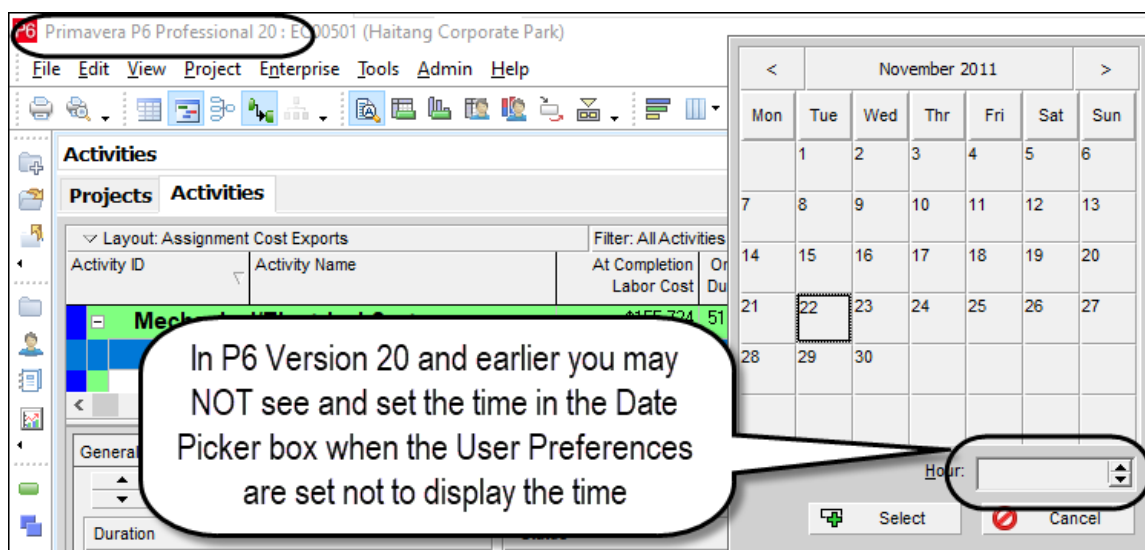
Primavera P6 Professional 20 : EC00501 (Haitang Corporate Park)

File Edit View Project Enterprise Tools Admin Help

Activities

Projects Activities

Layout: Assignment Cost Exports

Filter: All Activities

| Activity ID | Activity Name | At Completion Labor Cost |
|---|---|---|

General

Duration

In P6 Version 20 and earlier you may NOT see and set the time in the Date Picker box when the User Preferences are set not to display the time

< November 2011 >

| Mon | Tue | Wed | Thr | Fri | Sat | Sun |
|---|---|---|---|---|---|---|
| | 1 | 2 | 3 | 4 | 5 | 6 |
| 7 | 8 | 9 | 10 | 11 | 12 | 13 |
| 14 | 15 | 16 | 17 | 18 | 19 | 20 |
| 21 | 22 | 23 | 24 | 25 | 26 | 27 |
| 28 | 29 | 30 | | | | |

Hour:

Select Cancel